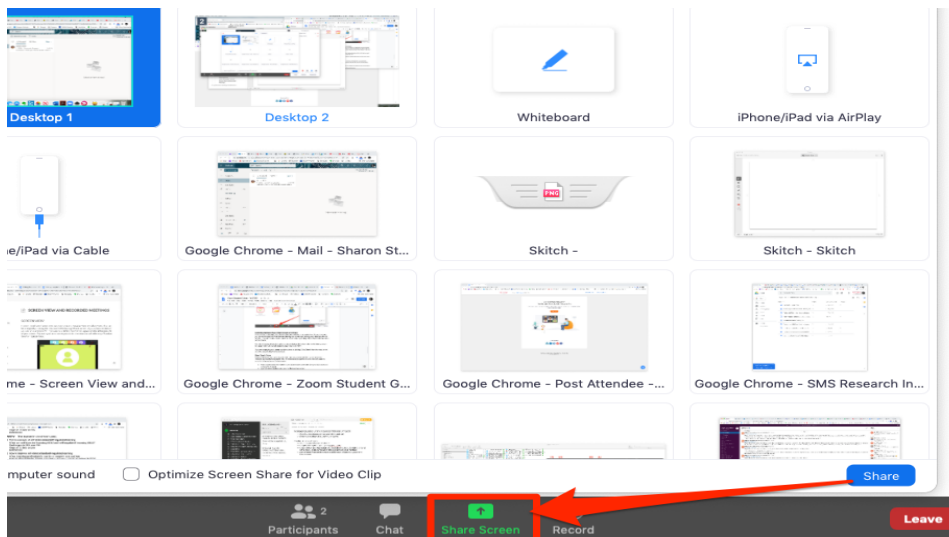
Desktop 1

Desktop 2

Whiteboard

iPhone/iPad via AirPlay

e/iPad via Cable

Google Chrome - Mail - Sharon St...

Skitch -

Skitch - Skitch

me - Screen View and...

Google Chrome - Zoom Student G...

Google Chrome - Post Attendee -...

Google Chrome - SMS Research In...

mputer sound

Optimize Screen Share for Video Clip

Share

Participants 2

Chat

Share Screen

Record

Leave